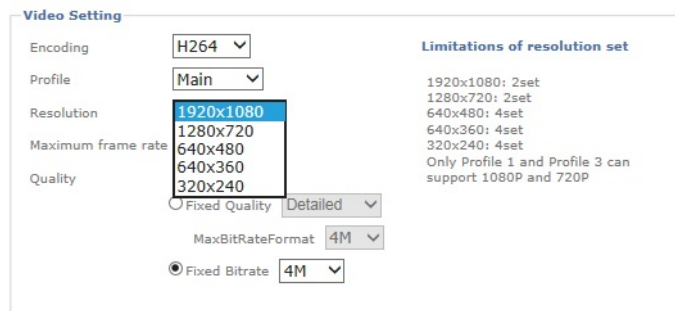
Video Setting

Encoding H264

Profile Main

Resolution 1920x1080 1280x720 640x480 640x360 320x240

Maximum frame rate

Quality

Fixed Quality Detailed

MaxBitRateFormat 4M

Fixed Bitrate 4M

Limitations of resolution set

1920x1080: 2set
1280x720: 2set
640x480: 4set
640x360: 4set
320x240: 4set
Only Profile 1 and Profile 3 can support 1080P and 720P